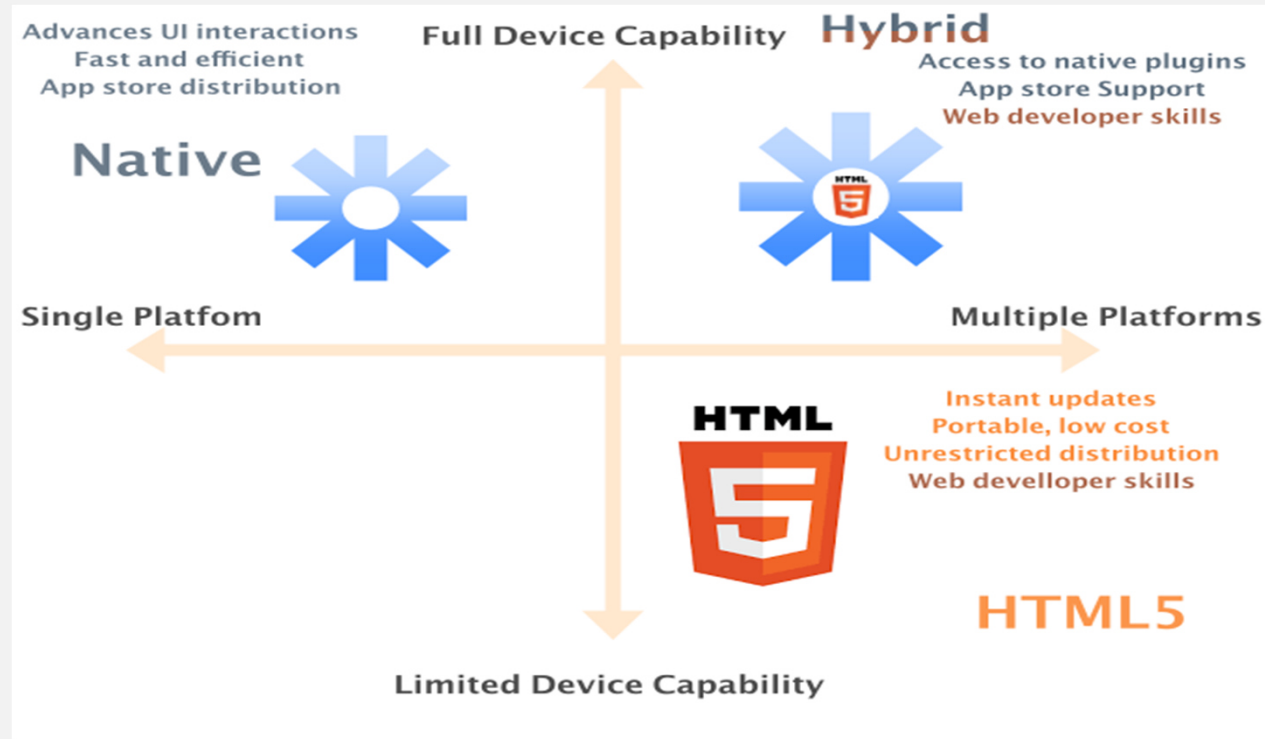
Advances UI interactions
Fast and efficient
App store distribution

Full Device Capability

Hybrid

Access to native plugins
App store Support
Web developer skills

Native

HTML
5

Single Platfom

Multiple Platforms

Instant updates
Portable, low cost
Unrestricted distribution
Web develloper skills

HTML
5

HTML5

Limited Device Capability